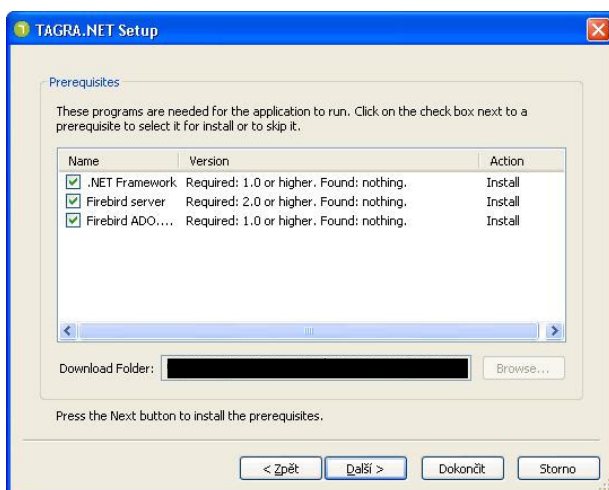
TAGRA.NET Setup

Prerequisites

These programs are needed for the application to run. Click on the check box next to a prerequisite to select it for install or to skip it.

| Name | Version | Action |
|---|---|---|
| .NET Framework | Required: 1.0 or higher. Found: nothing. | Install |
| Firebird server | Required: 2.0 or higher. Found: nothing. | Install |
| Firebird ADO.... | Required: 1.0 or higher. Found: nothing. | Install |

Download Folder:

Browse...

Press the Next button to install the prerequisites.

< Zpět

Další >

Dokončit

Storno